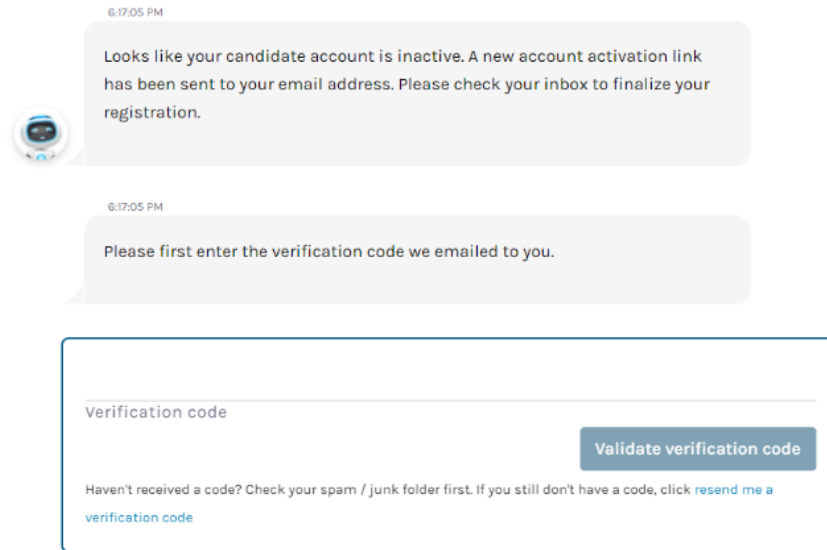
6:17:05 PM

Looks like your candidate account is inactive. A new account activation link has been sent to your email address. Please check your inbox to finalize your registration.

6:17:05 PM

Please first enter the verification code we emailed to you.

Verification code

Validate verification code

Haven't received a code? Check your spam / junk folder first. If you still don't have a code, click resend me a verification code